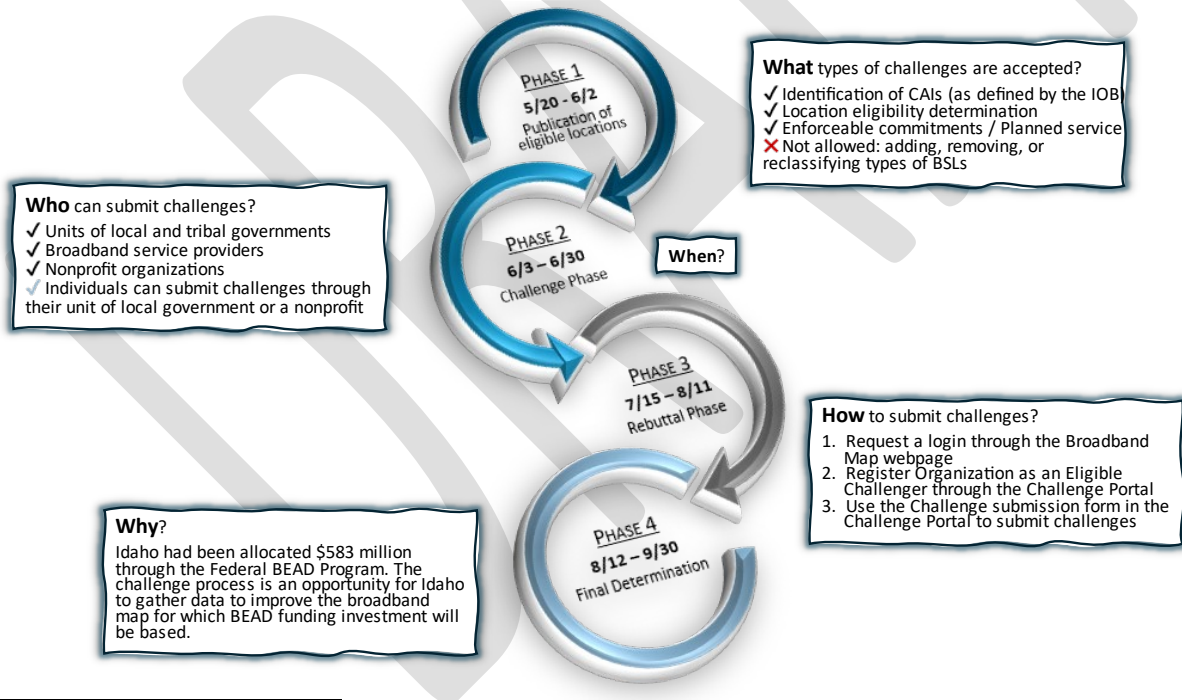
PHASE 1
5/20 - 6/2
Publication of eligible locations

What types of challenges are accepted?
✓ Identification of CAIs (as defined by the IOB)
✓ Location eligibility determination
✓ Enforceable commitments / Planned service
✗ Not allowed: adding, removing, or reclassifying types of BSLs

Who can submit challenges?
✓ Units of local and tribal governments
✓ Broadband service providers
✓ Nonprofit organizations
✓ Individuals can submit challenges through their unit of local government or a nonprofit

PHASE 2
6/3 – 6/30
Challenge Phase

When?

PHASE 3
7/15 – 8/11
Rebuttal Phase

How to submit challenges?
1. Request a login through the Broadband Map webpage
2. Register Organization as an Eligible Challenger through the Challenge Portal
3. Use the Challenge submission form in the Challenge Portal to submit challenges

Why?
Idaho had been allocated $583 million through the Federal BEAD Program. The challenge process is an opportunity for Idaho to gather data to improve the broadband map for which BEAD funding investment will be based.

PHASE 4
8/12 – 9/30
Final Determination